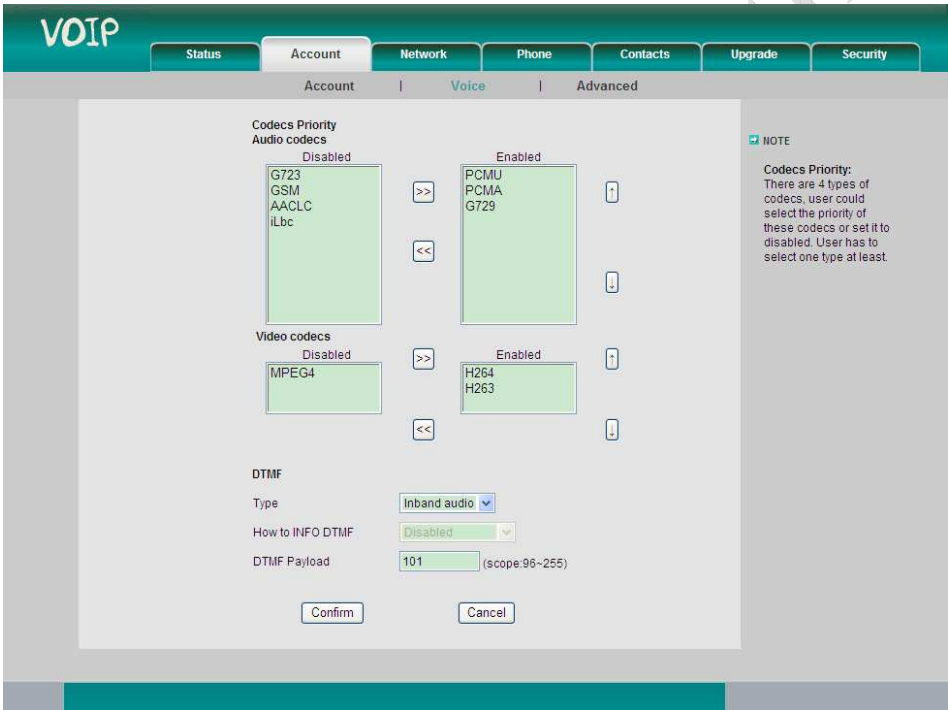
VOIP

Status
Account
Network
Phone
Contacts
Upgrade
Security

Account | Voice | Advanced

Codecs Priority
Audio codecs
Disabled
G723
GSM
AACLC
iLbc
>>
<<
Enabled
PCMU
PCMA
G729
↑
↓

Video codecs
Disabled
MPEG4
>>
<<
Enabled
H264
H263
↑
↓

DTMF
Type Inband audio
How to INFO DTMF Disabled
DTMF Payload 101 (scope:96~255)

Confirm
Cancel

NOTE

Codecs Priority:
There are 4 types of codecs, user could select the priority of these codecs or set it to disabled. User has to select one type at least.